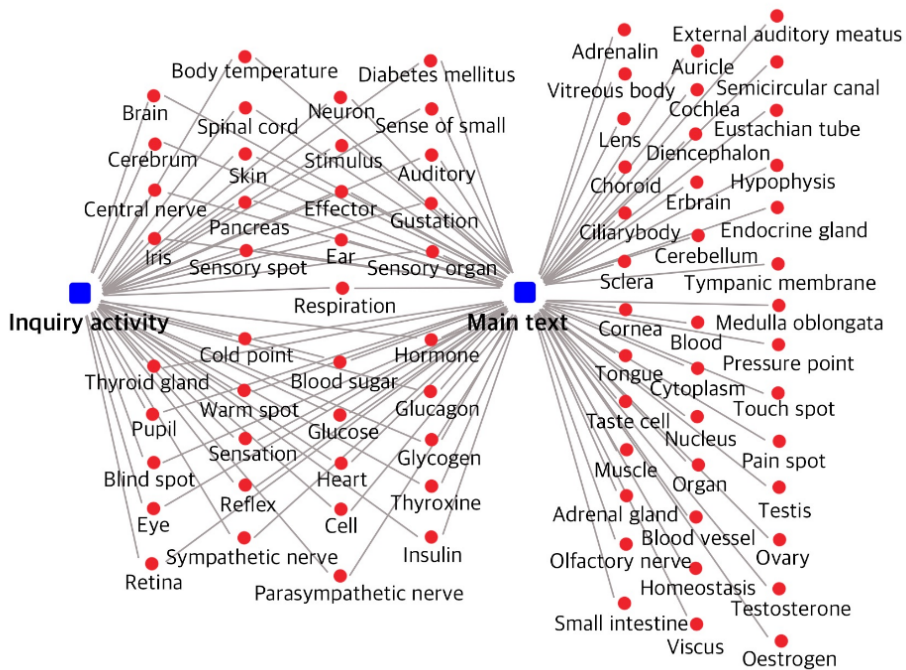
Body temperature
Diabetes mellitus
Brain
Spinal cord
Neuron
Sense of small
Cerebrum
Stimulus
Skin
Auditory
Central nerve
Effector
Pancreas
Gustation
Iris
Sensory spot
Ear
Sensory organ
Respiration
Inquiry activity
Main text
Cold point
Hormone
Thyroid gland
Blood sugar
Warm spot
Glucagon
Pupil
Glucose
Sensation
Glycogen
Blind spot
Heart
Reflex
Thyroxine
Eye
Cell
Sympathetic nerve
Insulin
Retina
Parasympathetic nerve
Adrenalin
External auditory meatus
Auricle
Vitreous body
Semicircular canal
Cochlea
Lens
Eustachian tube
Diencephalon
Choroid
Hypophysis
Erbrain
Ciliarybody
Endocrine gland
Cerebellum
Sclera
Tympanic membrane
Cornea
Medulla oblongata
Blood
Pressure point
Tongue
Cytoplasm
Touch spot
Taste cell
Nucleus
Pain spot
Muscle
Organ
Testis
Adrenal gland
Blood vessel
Ovary
Olfactory nerve
Homeostasis
Testosterone
Small intestine
Viscus
Oestrogen